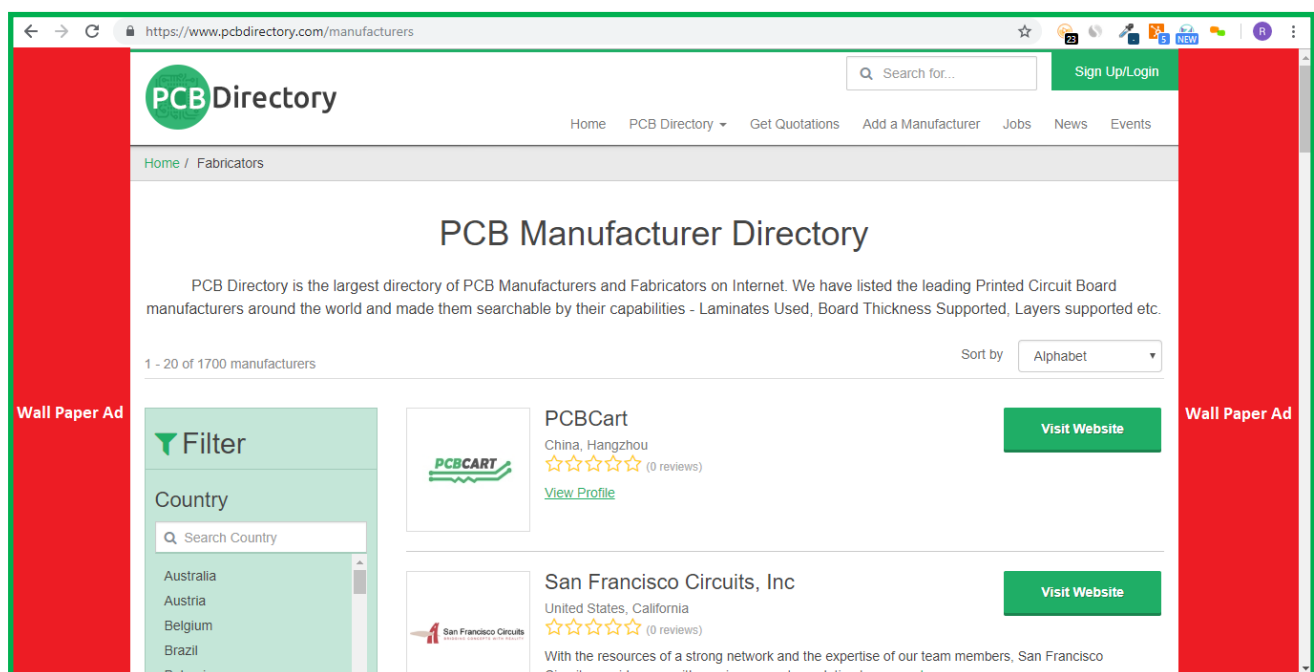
https://www.pcbdirectory.com/manufacturers

23 5 NEW R

Wall Paper Ad

PCB Directory

Search for...

Sign Up/Login

Home PCB Directory Get Quotations Add a Manufacturer Jobs News Events

Home / Fabricators

PCB Manufacturer Directory

PCB Directory is the largest directory of PCB Manufacturers and Fabricators on Internet. We have listed the leading Printed Circuit Board manufacturers around the world and made them searchable by their capabilities - Laminates Used, Board Thickness Supported, Layers supported etc.

1 - 20 of 1700 manufacturers

Sort by Alphabet

Filter

Country

Search Country

Australia
Austria
Belgium
Brazil

PCBCART

PCBCart

China, Hangzhou

(0 reviews)

View Profile

Visit Website

San Francisco Circuits

San Francisco Circuits, Inc

United States, California

(0 reviews)

With the resources of a strong network and the expertise of our team members, San Francisco

Visit Website

Wall Paper Ad